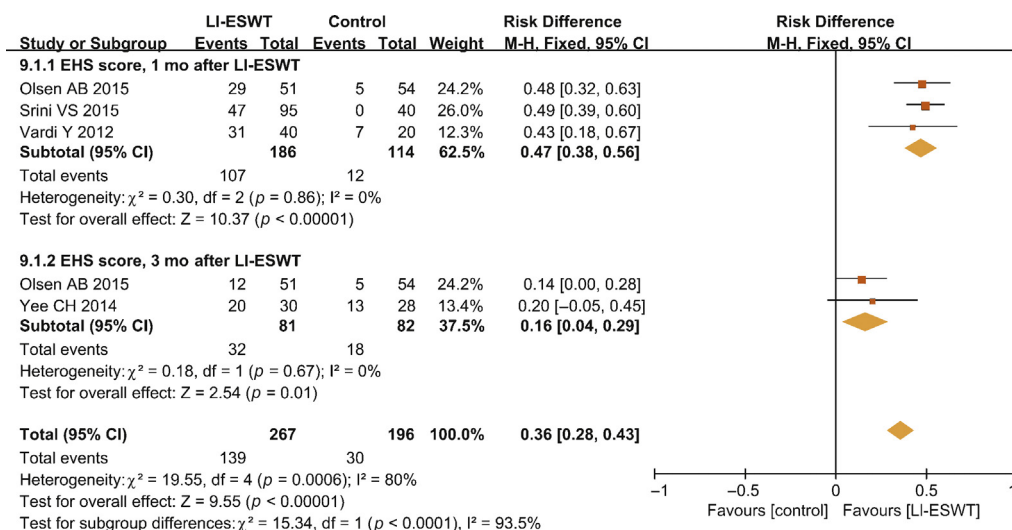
| Study or Subgroup | LI-ESWT Events | LI-ESWT Total | Control Events | Control Total | Weight | Risk Difference M-H, Fixed, 95% CI |
|---|---|---|---|---|---|---|
| **9.1.1 EHS score, 1 mo after LI-ESWT** | | | | | | |
| Olsen AB 2015 | 29 | 51 | 5 | 54 | 24.2% | 0.48 [0.32, 0.63] |
| Srini VS 2015 | 47 | 95 | 0 | 40 | 26.0% | 0.49 [0.39, 0.60] |
| Vardi Y 2012 | 31 | 40 | 7 | 20 | 12.3% | 0.43 [0.18, 0.67] |
| **Subtotal (95% CI)** | | **186** | | **114** | **62.5%** | **0.47 [0.38, 0.56]** |
| Total events | 107 | | 12 | | | |
| Heterogeneity: $\chi^2 = 0.30$, df = 2 ($p = 0.86$); $I^2 = 0\%$ | | | | | | |
| Test for overall effect: Z = 10.37 ($p < 0.00001$) | | | | | | |
| **9.1.2 EHS score, 3 mo after LI-ESWT** | | | | | | |
| Olsen AB 2015 | 12 | 51 | 5 | 54 | 24.2% | 0.14 [0.00, 0.28] |
| Yee CH 2014 | 20 | 30 | 13 | 28 | 13.4% | 0.20 [−0.05, 0.45] |
| **Subtotal (95% CI)** | | **81** | | **82** | **37.5%** | **0.16 [0.04, 0.29]** |
| Total events | 32 | | 18 | | | |
| Heterogeneity: $\chi^2 = 0.18$, df = 1 ($p = 0.67$); $I^2 = 0\%$ | | | | | | |
| Test for overall effect: Z = 2.54 ($p = 0.01$) | | | | | | |
| **Total (95% CI)** | | **267** | | **196** | **100.0%** | **0.36 [0.28, 0.43]** |
| Total events | 139 | | 30 | | | |
| Heterogeneity: $\chi^2 = 19.55$, df = 4 ($p = 0.0006$); $I^2 = 80\%$ | | | | | | |
| Test for overall effect: Z = 9.55 ($p < 0.00001$) | | | | | | |
| Test for subgroup differences: $\chi^2 = 15.34$, df = 1 ($p < 0.0001$), $I^2 = 93.5\%$ | | | | | | |

Risk Difference
M-H, Fixed, 95% CI

−1 −0.5 0 0.5 1
Favours [control] Favours [LI-ESWT]